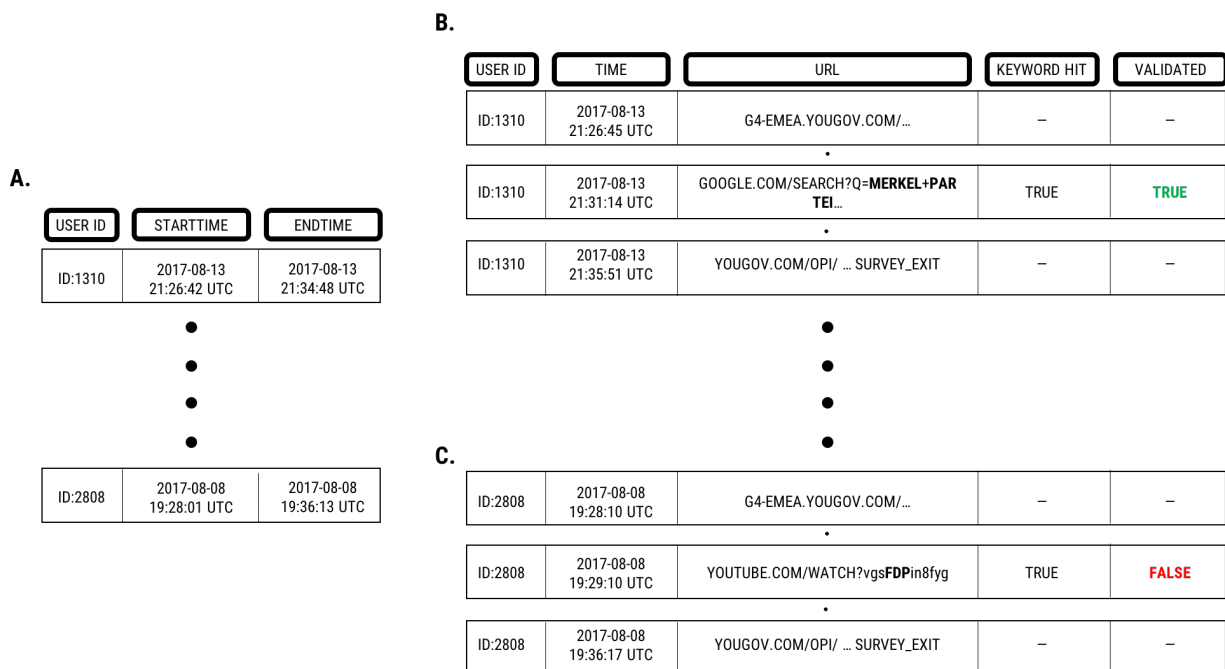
A.

| USER ID | STARTTIME | ENDTIME |
|---|---|---|
| ID:1310 | 2017-08-13 21:26:42 UTC | 2017-08-13 21:34:48 UTC |
| ID:2808 | 2017-08-08 19:28:01 UTC | 2017-08-08 19:36:13 UTC |

B.

| USER ID | TIME | URL | KEYWORD HIT | VALIDATED |
|---|---|---|---|---|
| ID:1310 | 2017-08-13 21:26:45 UTC | G4-EMEA.YOUGOV.COM/… | – | – |
| ID:1310 | 2017-08-13 21:31:14 UTC | GOOGLE.COM/SEARCH?Q=**MERKEL**+**PARTEI**… | TRUE | **TRUE** |
| ID:1310 | 2017-08-13 21:35:51 UTC | YOUGOV.COM/OPI/ … SURVEY_EXIT | – | – |

C.

| USER ID | TIME | URL | KEYWORD HIT | VALIDATED |
|---|---|---|---|---|
| ID:2808 | 2017-08-08 19:28:10 UTC | G4-EMEA.YOUGOV.COM/… | – | – |
| ID:2808 | 2017-08-08 19:29:10 UTC | YOUTUBE.COM/WATCH?vgs**FDP**in8fyg | TRUE | **FALSE** |
| ID:2808 | 2017-08-08 19:36:17 UTC | YOUGOV.COM/OPI/ … SURVEY_EXIT | – | – |